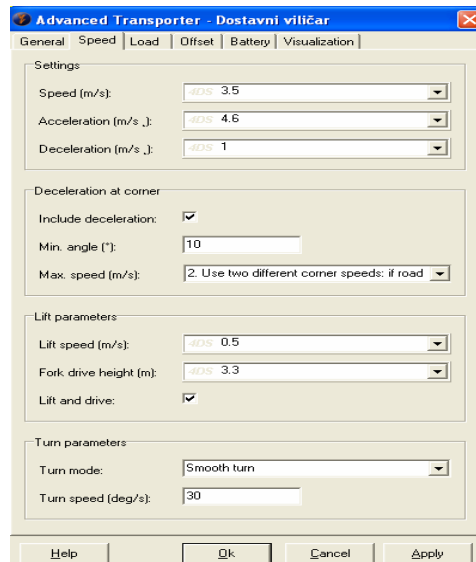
Advanced Transporter - Dostavni viličar

General | Speed | Load | Offset | Battery | Visualization

Settings

Speed (m/s): 4DS 3.5

Acceleration (m/s ¸): 4DS 4.6

Deceleration (m/s ¸): 4DS 1

Deceleration at corner

Include deceleration: ☑

Min. angle (°): 10

Max. speed (m/s): 2. Use two different corner speeds: if road

Lift parameters

Lift speed (m/s): 4DS 0.5

Fork drive height (m): 4DS 3.3

Lift and drive: ☑

Turn parameters

Turn mode: Smooth turn

Turn speed (deg/s): 30

Help | Ok | Cancel | Apply